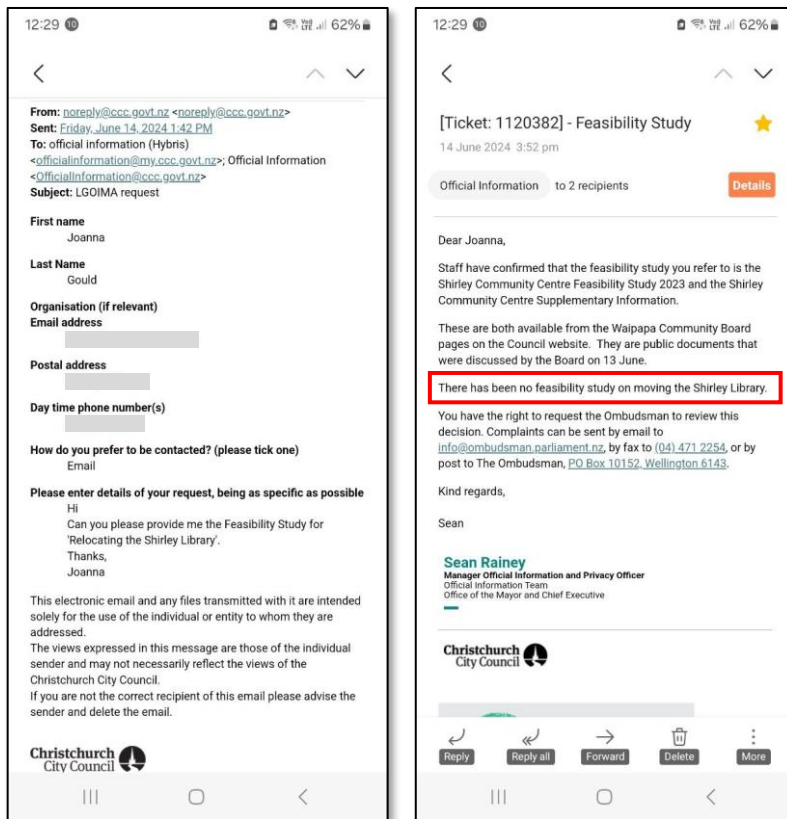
12:29 62%

From: noreply@ccc.govt.nz <noreply@ccc.govt.nz>
Sent: Friday, June 14, 2024 1:42 PM
To: official information (Hybris) <officialinformation@my.ccc.govt.nz>; Official Information <OfficialInformation@ccc.govt.nz>
Subject: LGOIMA request

First name
Joanna

Last Name
Gould

Organisation (if relevant)
Email address

Postal address

Day time phone number(s)

How do you prefer to be contacted? (please tick one)
Email

Please enter details of your request, being as specific as possible
Hi
Can you please provide me the Feasibility Study for 'Relocating the Shirley Library'.
Thanks,
Joanna

This electronic email and any files transmitted with it are intended solely for the use of the individual or entity to whom they are addressed.
The views expressed in this message are those of the individual sender and may not necessarily reflect the views of the Christchurch City Council.
If you are not the correct recipient of this email please advise the sender and delete the email.

Christchurch City Council

12:29 62%

[Ticket: 1120382] - Feasibility Study
14 June 2024 3:52 pm

Official Information to 2 recipients Details

Dear Joanna,

Staff have confirmed that the feasibility study you refer to is the Shirley Community Centre Feasibility Study 2023 and the Shirley Community Centre Supplementary Information.

These are both available from the Waipapa Community Board pages on the Council website. They are public documents that were discussed by the Board on 13 June.

There has been no feasibility study on moving the Shirley Library.

You have the right to request the Ombudsman to review this decision. Complaints can be sent by email to info@ombudsman.parliament.nz, by fax to (04) 471 2254, or by post to The Ombudsman, PO Box 10152, Wellington 6143.

Kind regards,

Sean

Sean Rainey
Manager Official Information and Privacy Officer
Official Information Team
Office of the Mayor and Chief Executive

Christchurch City Council

Reply Reply all Forward Delete More